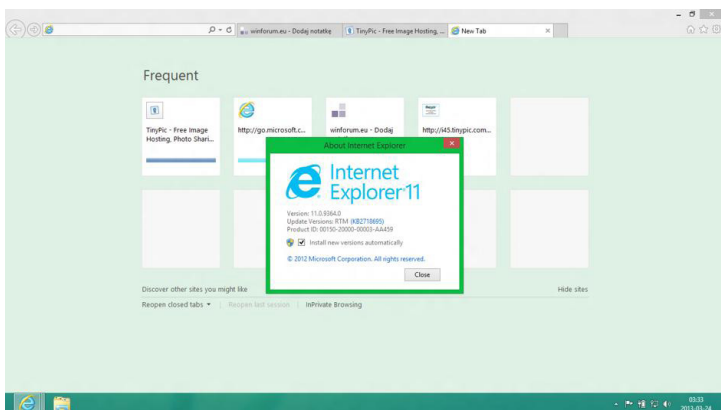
winforum.eu - Dodaj notatkę
TinyPic - Free Image Hosting, ...
New Tab

Frequent

TinyPic - Free Image Hosting, Photo Shari...
http://go.microsoft.c...
winforum.eu - Dodaj
http://i43.tinypic.com...

About Internet Explorer

Internet Explorer 11

Version: 11.0.9364.0
Update Versions: RTM (KB2718695)
Product ID: 00150-20000-00003-AA459

Install new versions automatically

© 2012 Microsoft Corporation. All rights reserved.

Close

Discover other sites you might like
Hide sites

Reopen closed tabs ▾
Reopen last session
InPrivate Browsing

03:33
2013-03-24